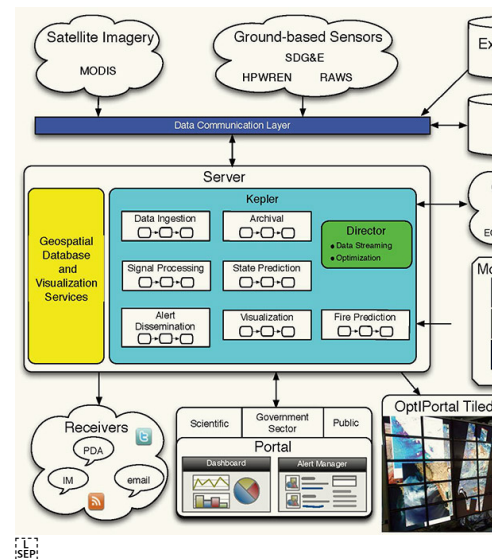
Satellite Imagery
MODIS
Ground-based Sensors
SDG&E
HPWREN
RAWS
Ex
Data Communication Layer
Server
Geospatial Database and Visualization Services
Kepler
Data Ingestion
Archival
Director
Data Streaming
Optimization
Signal Processing
State Prediction
Alert Dissemination
Visualization
Fire Prediction
EC
Mo
Receivers
PDA
IM
email
Scientific
Government Sector
Public
Portal
Dashboard
Alert Manager
OptIPortal Tiled
SEP